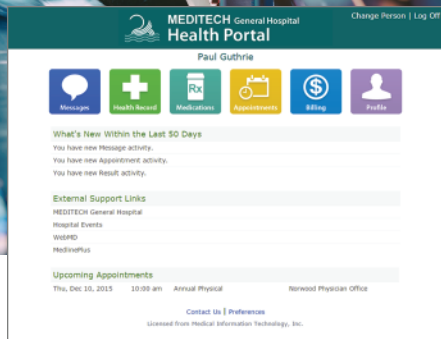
MEDITECH General Hospital
Health Portal

Change Person | Log Off

Paul Guthrie

Rx

Messages
Health Record
Medications
Appointments
Billing
Profile

What's New Within the Last 50 Days

You have new Message activity.
You have new Appointment activity.
You have new Result activity.

External Support Links

MEDITECH General Hospital
Hospital Events
WebMD
MedlinePlus

Upcoming Appointments

| Thu, Dec 10, 2015 | 10:00 am | Annual Physical | Norwood Physician Office |
|---|---|---|---|

Contact Us | Preferences

Licensed from Medical Information Technology, Inc.